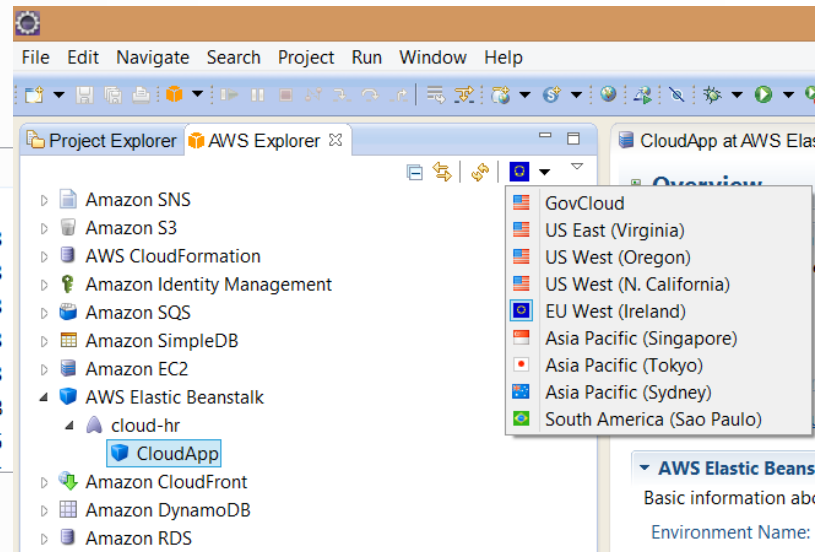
File Edit Navigate Search Project Run Window Help

Project Explorer AWS Explorer

CloudApp at AWS Elas

Overview

Amazon SNS
Amazon S3
AWS CloudFormation
Amazon Identity Management
Amazon SQS
Amazon SimpleDB
Amazon EC2
AWS Elastic Beanstalk
cloud-hr
CloudApp
Amazon CloudFront
Amazon DynamoDB
Amazon RDS

GovCloud
US East (Virginia)
US West (Oregon)
US West (N. California)
EU West (Ireland)
Asia Pacific (Singapore)
Asia Pacific (Tokyo)
Asia Pacific (Sydney)
South America (Sao Paulo)

AWS Elastic Beans
Basic information abo
Environment Name: